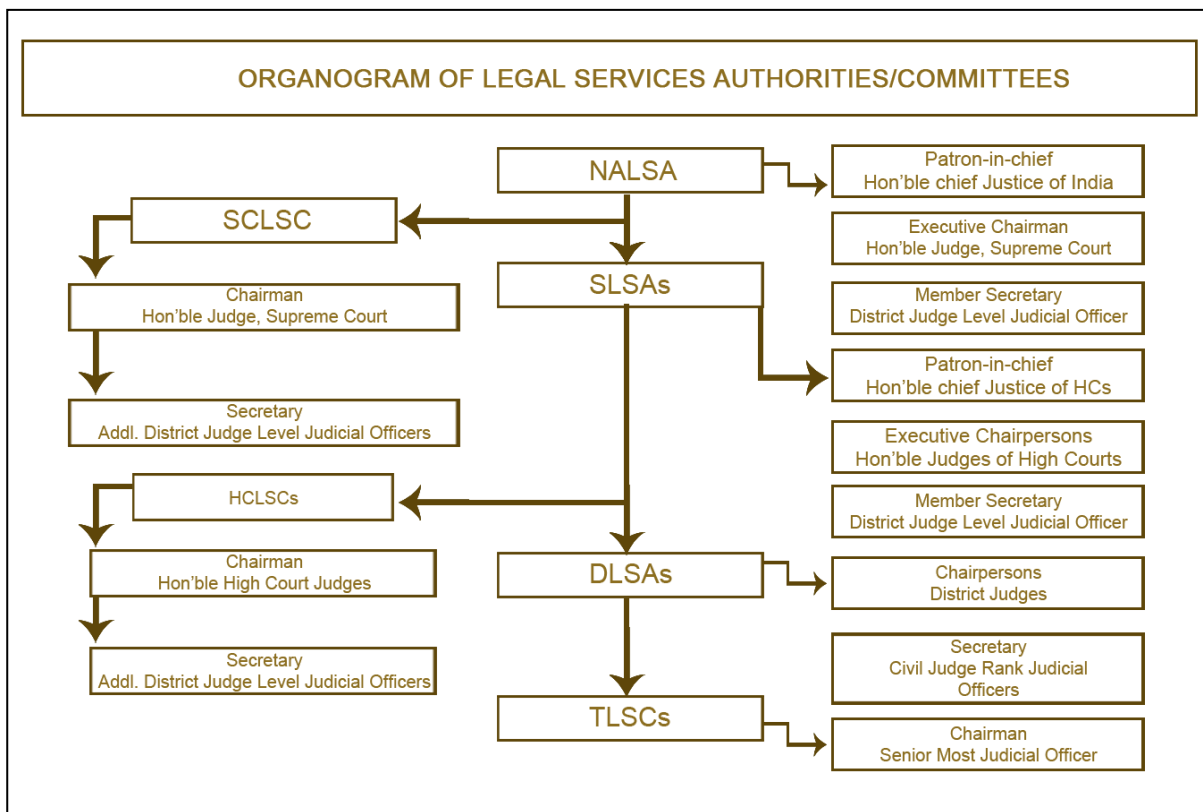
ORGANOGRAM OF LEGAL SERVICES AUTHORITIES/COMMITTEES

NALSA

Patron-in-chief
Hon'ble chief Justice of India

Executive Chairman
Hon'ble Judge, Supreme Court

Member Secretary
District Judge Level Judicial Officer

SCLSC

Chairman
Hon'ble Judge, Supreme Court

Secretary
Addl. District Judge Level Judicial Officers

SLSAs

Patron-in-chief
Hon'ble chief Justice of HCs

Executive Chairpersons
Hon'ble Judges of High Courts

Member Secretary
District Judge Level Judicial Officer

HCLSCs

Chairman
Hon'ble High Court Judges

Secretary
Addl. District Judge Level Judicial Officers

DLSAs

Chairpersons
District Judges

Secretary
Civil Judge Rank Judicial Officers

TLSCs

Chairman
Senior Most Judicial Officer